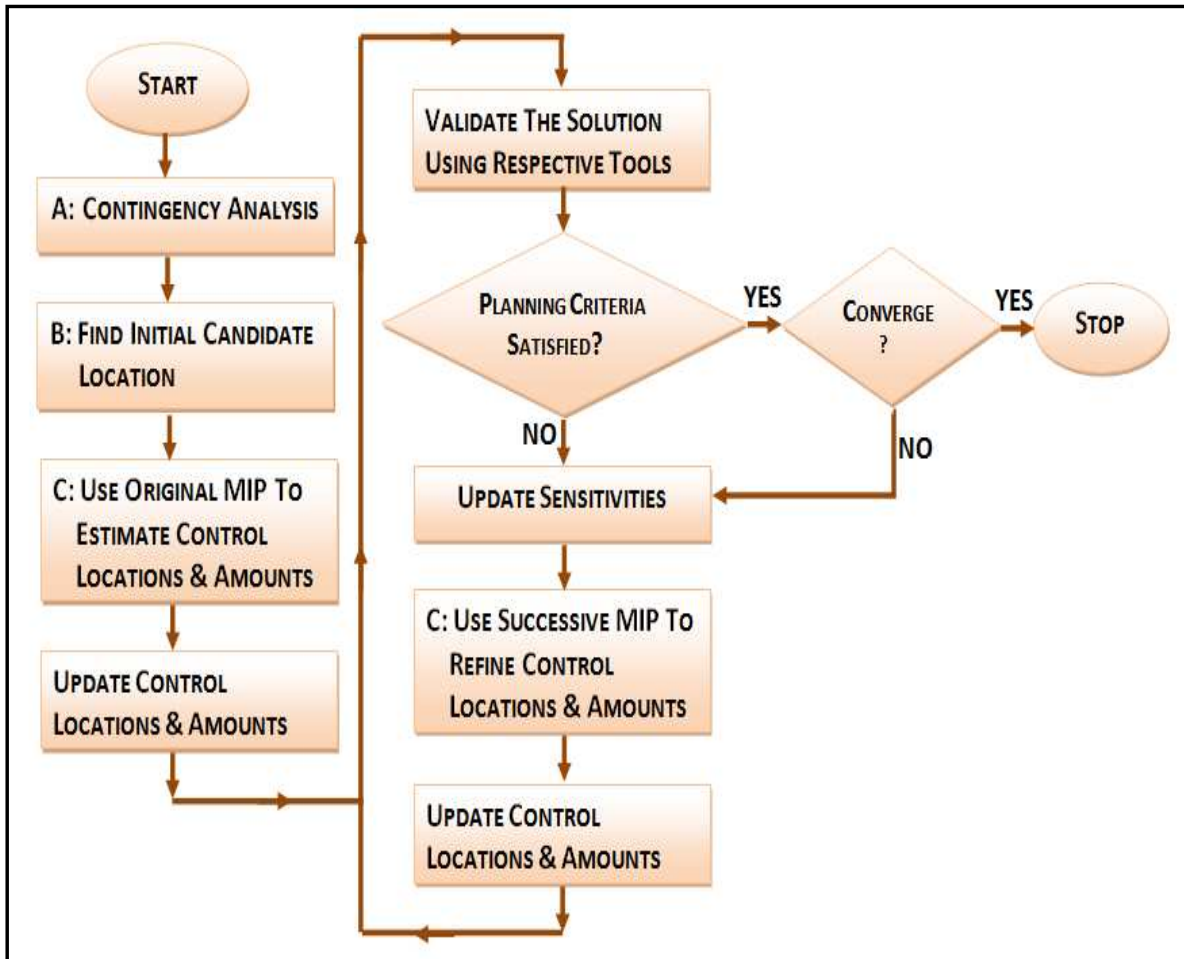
START

A: CONTINGENCY ANALYSIS

B: FIND INITIAL CANDIDATE LOCATION

C: USE ORIGINAL MIP TO ESTIMATE CONTROL LOCATIONS & AMOUNTS

UPDATE CONTROL LOCATIONS & AMOUNTS

VALIDATE THE SOLUTION USING RESPECTIVE TOOLS

PLANNING CRITERIA SATISFIED?

YES

CONVERGE ?

YES

STOP

NO

NO

UPDATE SENSITIVITIES

C: USE SUCCESSIVE MIP TO REFINE CONTROL LOCATIONS & AMOUNTS

UPDATE CONTROL LOCATIONS & AMOUNTS